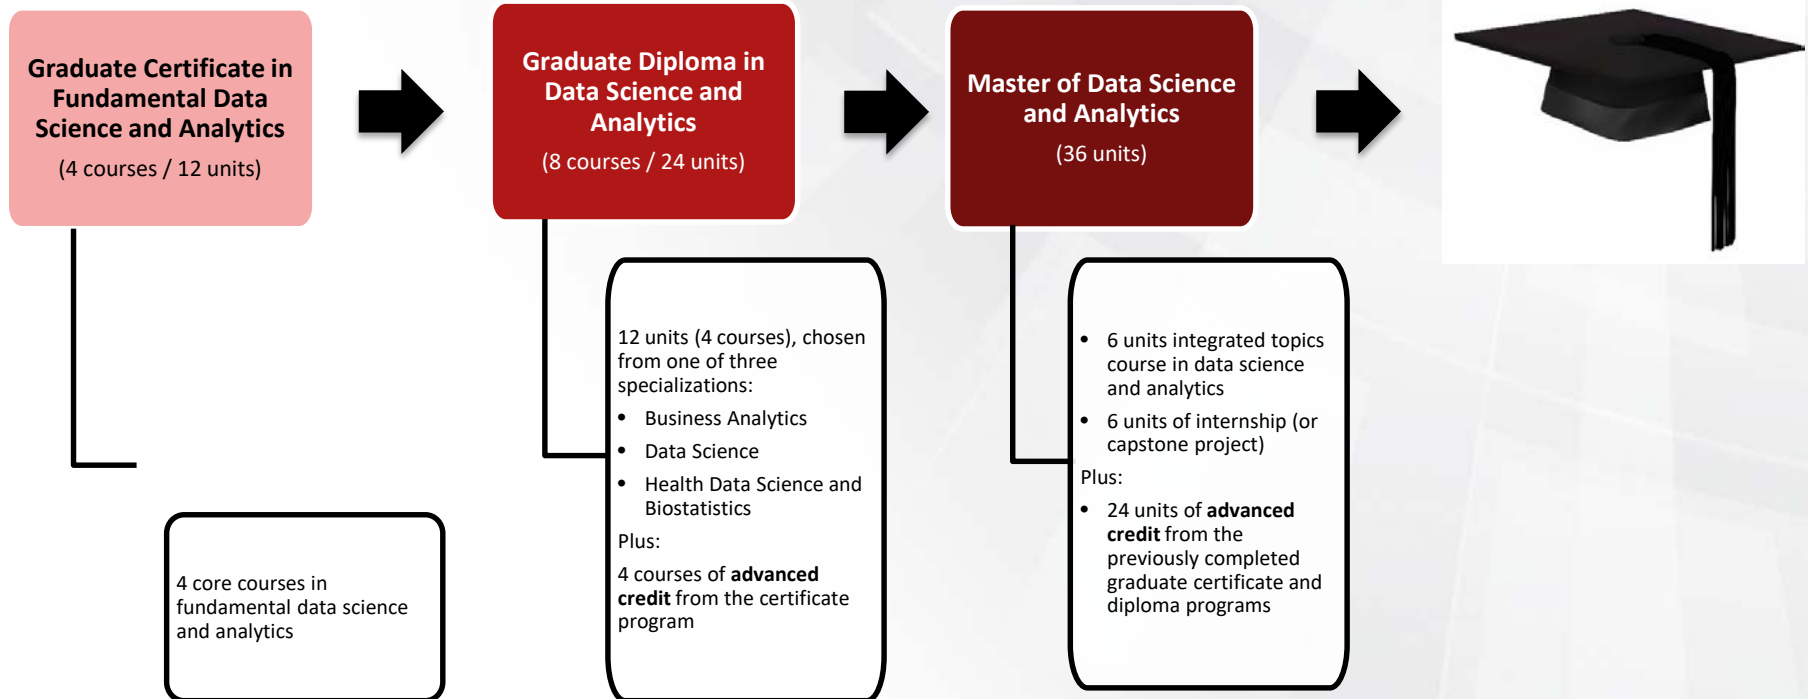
Graduate Certificate in Fundamental Data Science and Analytics

(4 courses / 12 units)

Graduate Diploma in Data Science and Analytics

(8 courses / 24 units)

Master of Data Science and Analytics

(36 units)

4 core courses in fundamental data science and analytics

12 units (4 courses), chosen from one of three specializations:

- Business Analytics
- Data Science
- Health Data Science and Biostatistics

Plus:

4 courses of **advanced credit** from the certificate program

- 6 units integrated topics course in data science and analytics
- 6 units of internship (or capstone project)

Plus:

- 24 units of **advanced credit** from the previously completed graduate certificate and diploma programs